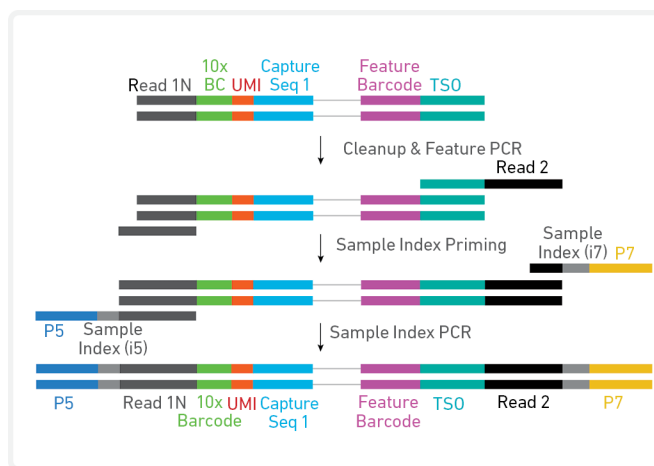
Read 1N
10x BC
UMI
Capture Seq 1
Feature Barcode
TSO

Cleanup & Feature PCR

Read 2

Sample Index Priming

Sample Index (i7)
P7

P5
Sample Index (i5)

Sample Index PCR

P5
Read 1N
10x Barcode
UMI
Capture Seq 1
Feature Barcode
TSO
Read 2
P7